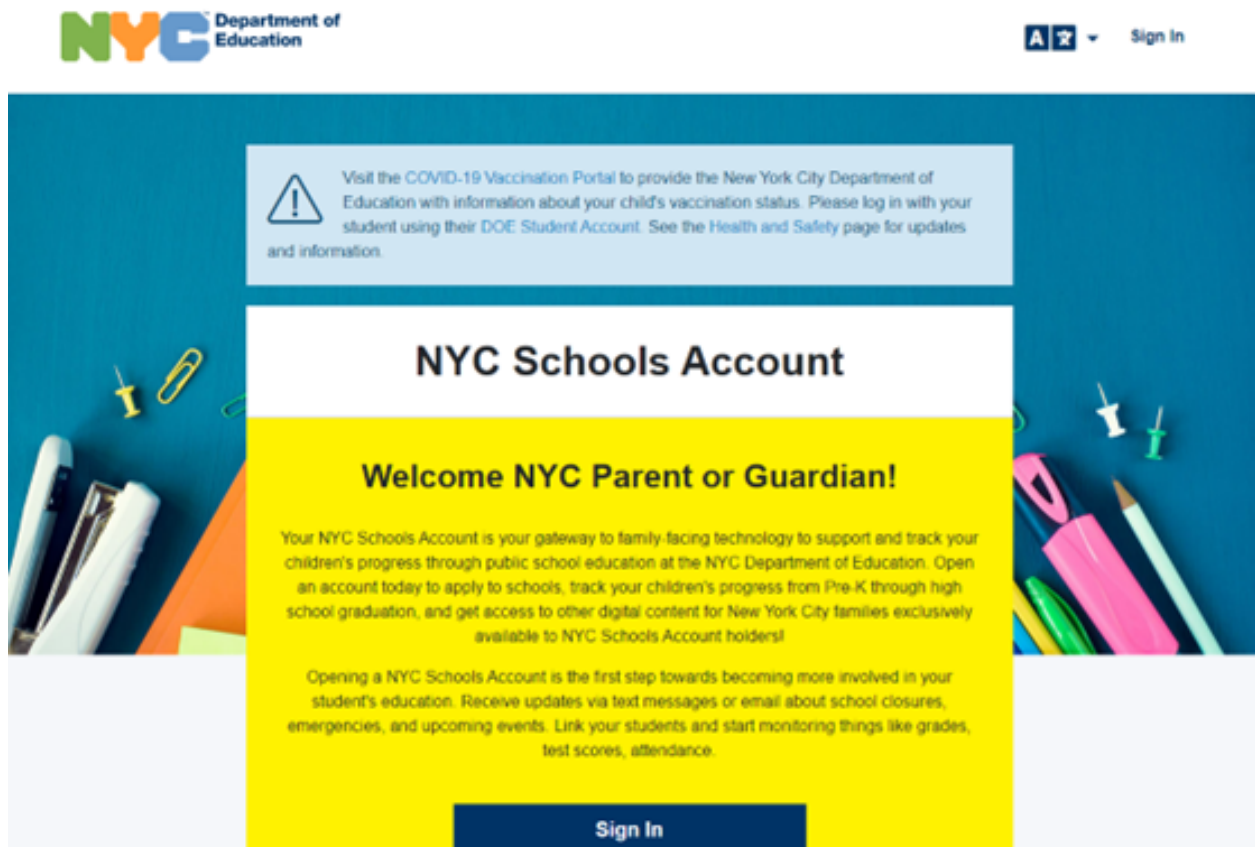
NYC Department of Education

A 文 Sign In

Visit the COVID-19 Vaccination Portal to provide the New York City Department of Education with information about your child's vaccination status. Please log in with your student using their DOE Student Account. See the Health and Safety page for updates and information.

NYC Schools Account

Welcome NYC Parent or Guardian!

Your NYC Schools Account is your gateway to family-facing technology to support and track your children's progress through public school education at the NYC Department of Education. Open an account today to apply to schools, track your children's progress from Pre-K through high school graduation, and get access to other digital content for New York City families exclusively available to NYC Schools Account holders!

Opening a NYC Schools Account is the first step towards becoming more involved in your student's education. Receive updates via text messages or email about school closures, emergencies, and upcoming events. Link your students and start monitoring things like grades, test scores, attendance.

Sign In